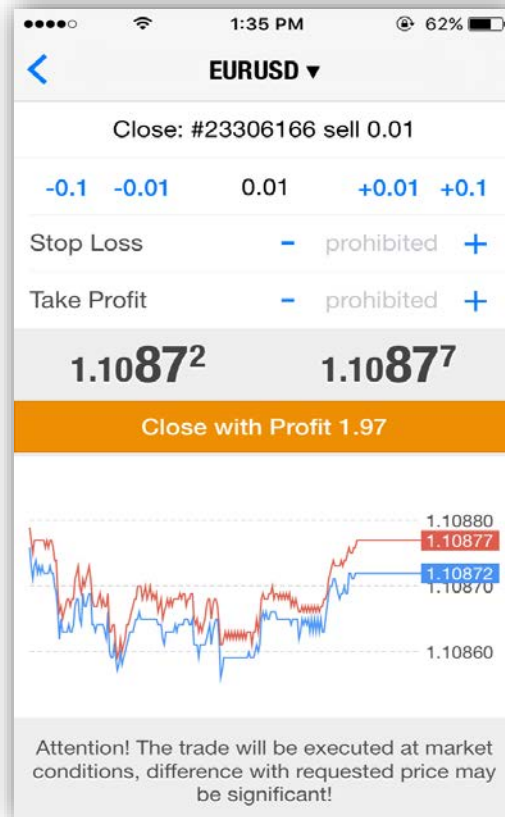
●●●●○ 1:35 PM 62%

<
EURUSD ▾

Close: #23306166 sell 0.01

-0.1 -0.01 0.01 +0.01 +0.1

Stop Loss - prohibited +

Take Profit - prohibited +

1.10872 1.10877

Close with Profit 1.97

1.10880
1.10877
1.10872
1.10870
1.10860

Attention! The trade will be executed at market conditions, difference with requested price may be significant!